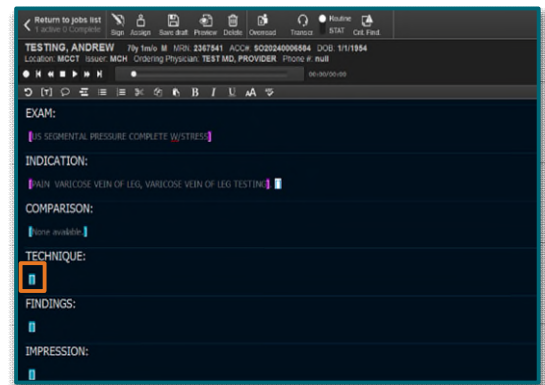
Return to jobs list
1 active 0 Complete

Sign Assign Save draft Preview Delete Overread Transcr. Routine STAT Crit. Find.

TESTING, ANDREW 70y 1m/o M MRN: 2367541 ACC#: SO20240006584 DOB: 1/1/1954
Location: MCCT Issuer: MCH Ordering Physician: TEST MD, PROVIDER Phone #: null

00:00/00:00

EXAM:

US SEGMENTAL PRESSURE COMPLETE W/STRESS

INDICATION:

PAIN VARICOSE VEIN OF LEG, VARICOSE VEIN OF LEG TESTING.

COMPARISON:

None available.

TECHNIQUE:

FINDINGS:

IMPRESSION: